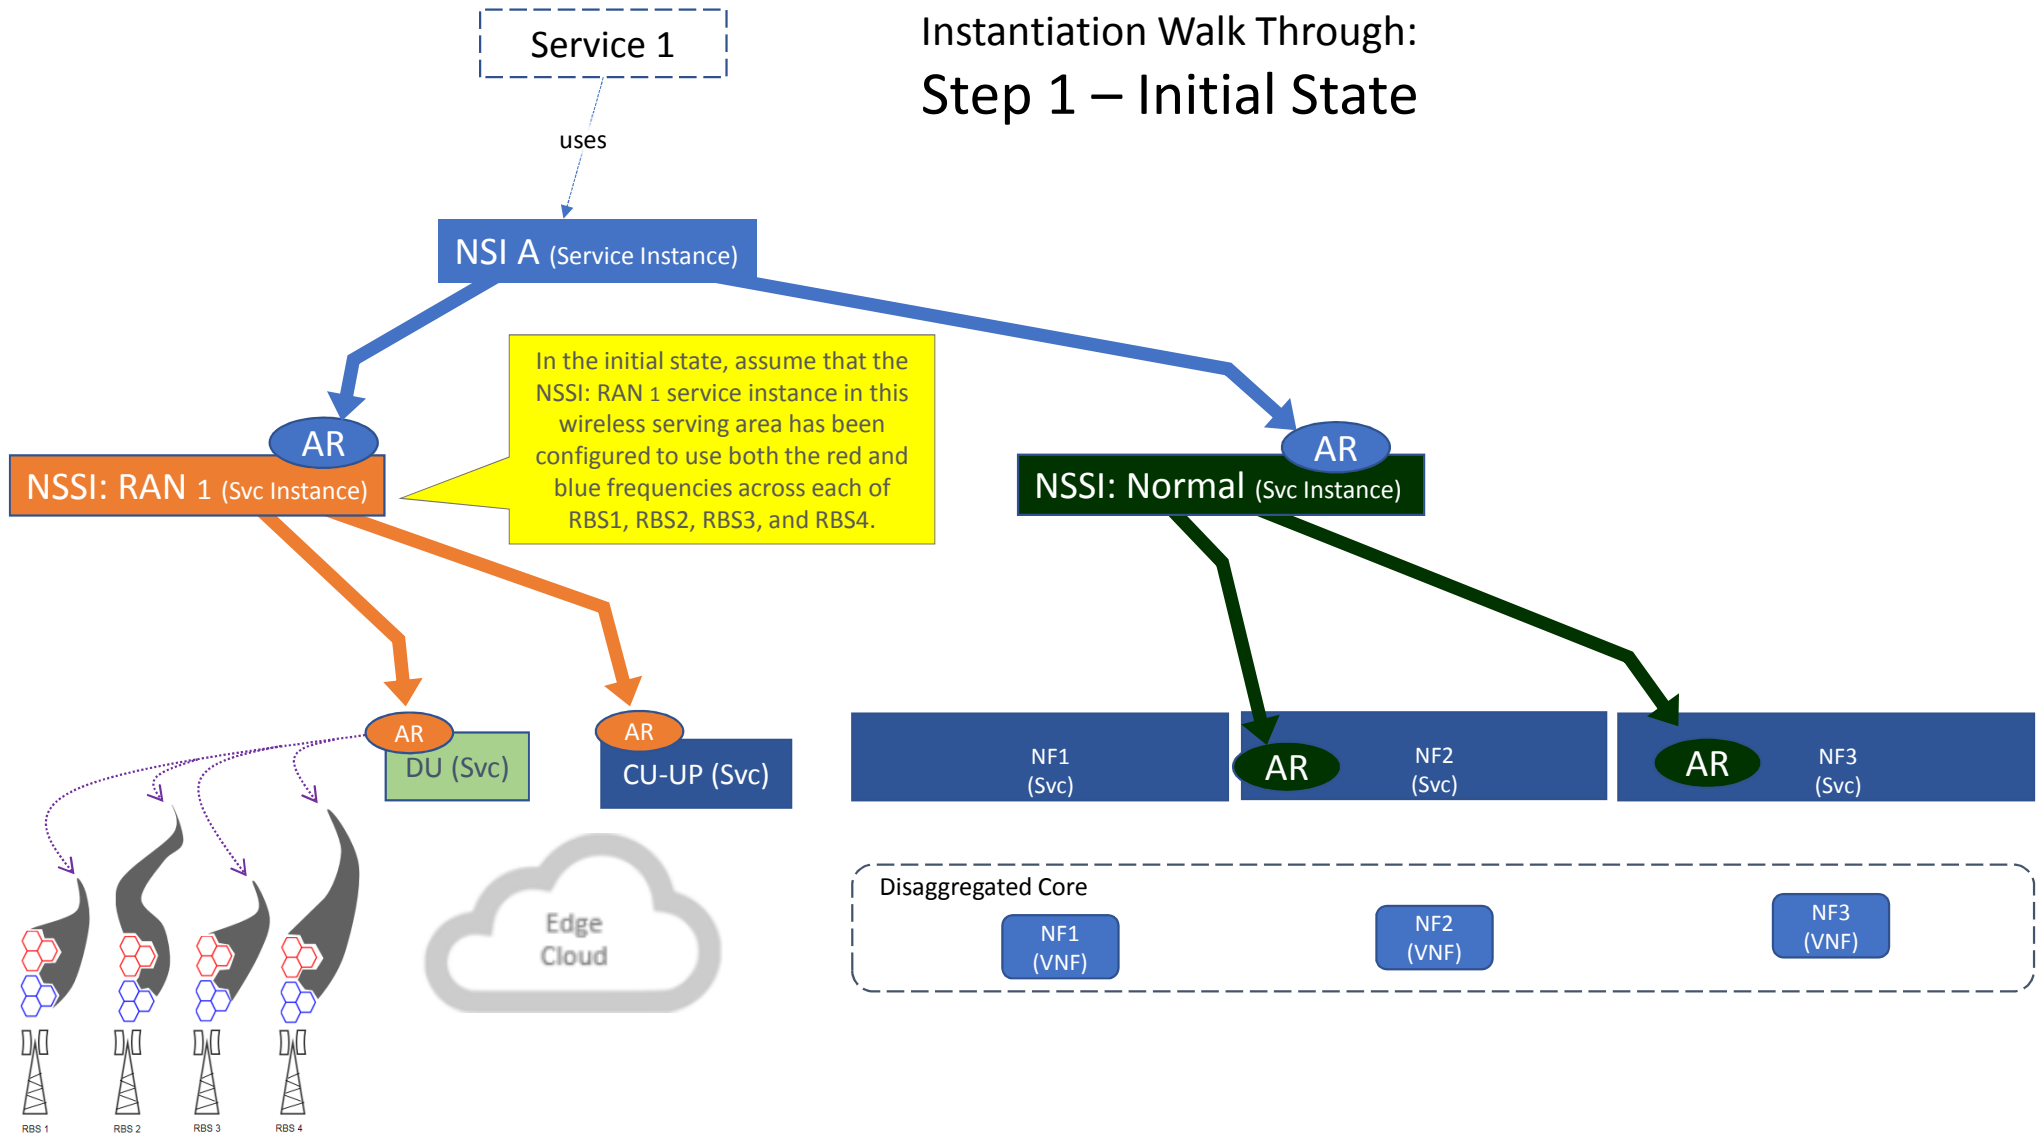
Service 1

Instantiation Walk Through:
Step 1 – Initial State

uses

NSI A (Service Instance)

In the initial state, assume that the NSSI: RAN 1 service instance in this wireless serving area has been configured to use both the red and blue frequencies across each of RBS1, RBS2, RBS3, and RBS4.

AR
NSSI: RAN 1 (Svc Instance)

AR
NSSI: Normal (Svc Instance)

AR
DU (Svc)

AR
CU-UP (Svc)

NF1
(Svc)

AR
NF2
(Svc)

AR
NF3
(Svc)

Edge
Cloud

Disaggregated Core
NF1
(VNF)
NF2
(VNF)
NF3
(VNF)

RBS 1
RBS 2
RBS 3
RBS 4